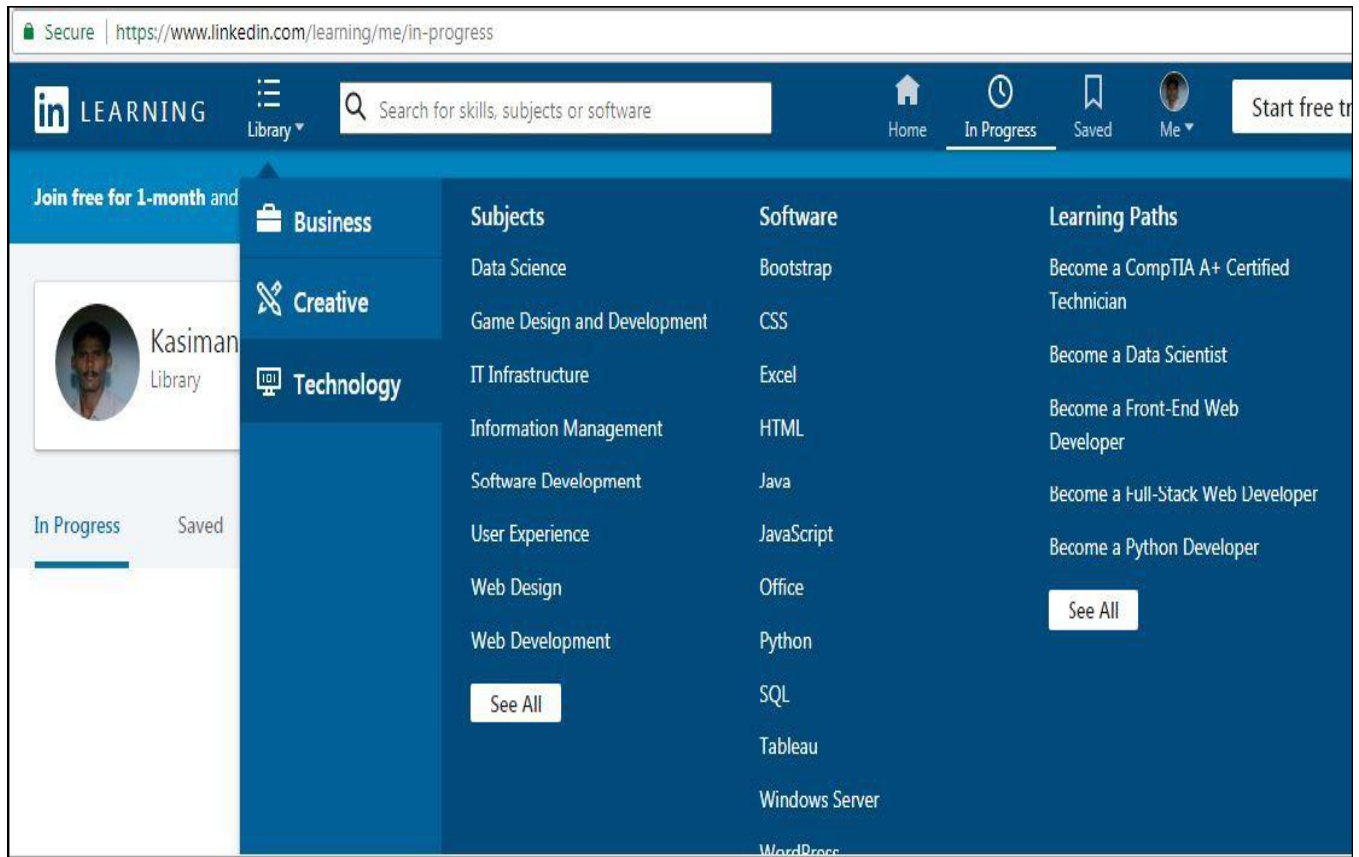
Secure | https://www.linkedin.com/learning/me/in-progress

in LEARNING

Library

Search for skills, subjects or software

Home

In Progress

Saved

Me

Start free tr

Join free for 1-month and

Kasiman

Library

In Progress

Saved

Business

Creative

Technology

Subjects

Data Science

Game Design and Development

IT Infrastructure

Information Management

Software Development

User Experience

Web Design

Web Development

See All

Software

Bootstrap

CSS

Excel

HTML

Java

JavaScript

Office

Python

SQL

Tableau

Windows Server

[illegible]

Learning Paths

Become a CompTIA A+ Certified Technician

Become a Data Scientist

Become a Front-End Web Developer

Become a Full-Stack Web Developer

Become a Python Developer

See All